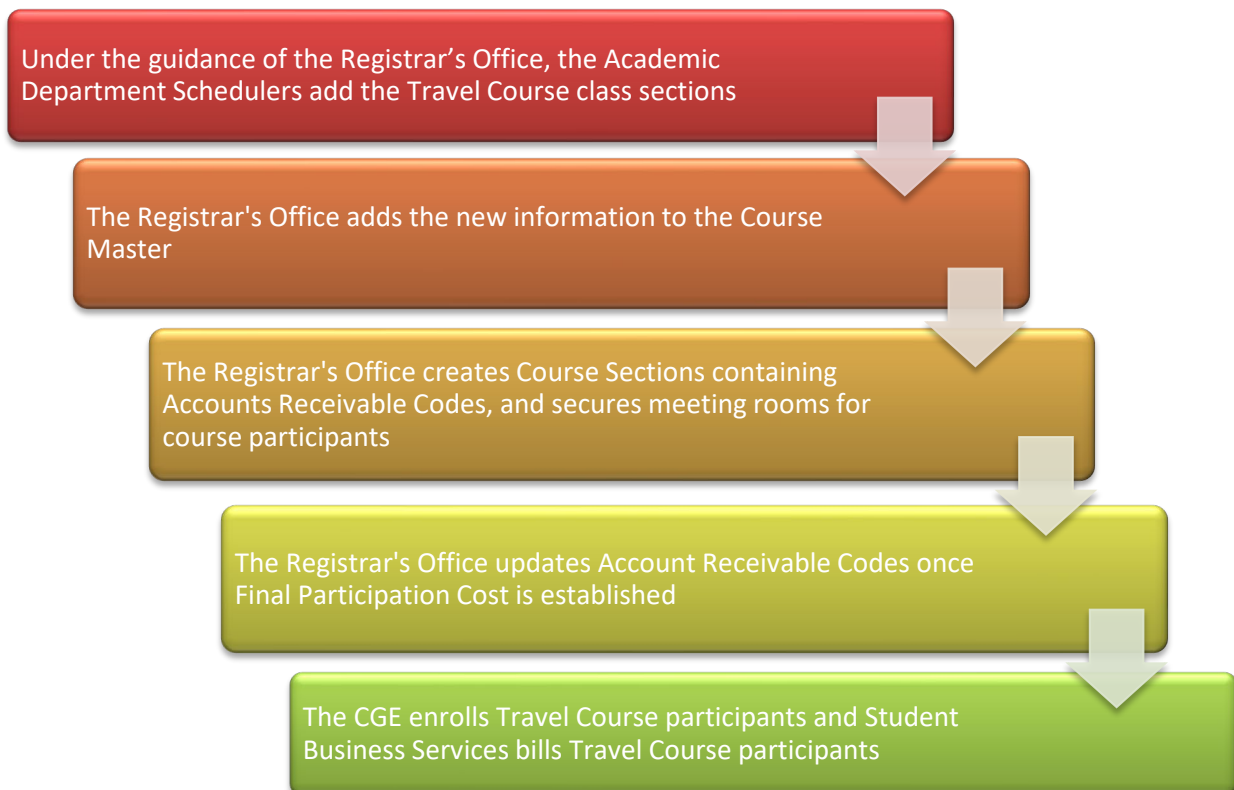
Under the guidance of the Registrar’s Office, the Academic Department Schedulers add the Travel Course class sections

The Registrar's Office adds the new information to the Course Master

The Registrar's Office creates Course Sections containing Accounts Receivable Codes, and secures meeting rooms for course participants

The Registrar's Office updates Account Receivable Codes once Final Participation Cost is established

The CGE enrolls Travel Course participants and Student Business Services bills Travel Course participants